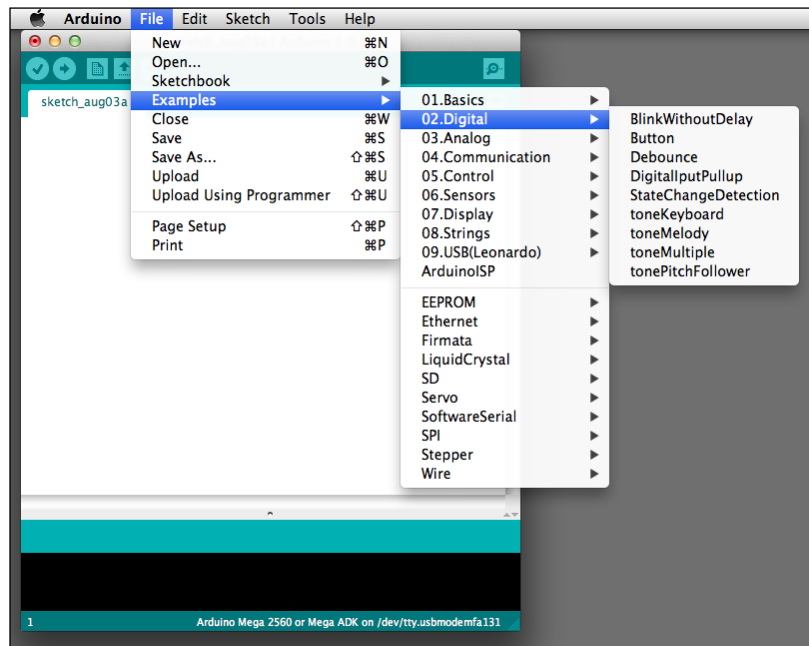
Arduino File Edit Sketch Tools Help

sketch_aug03a

New ⌘N
Open... ⌘O
Sketchbook
Examples
Close ⌘W
Save ⌘S
Save As... ⇧⌘S
Upload ⌘U
Upload Using Programmer ⇧⌘U
Page Setup ⇧⌘P
Print ⌘P

01.Basics
02.Digital
03.Analog
04.Communication
05.Control
06.Sensors
07.Display
08.Strings
09.USB(Leonardo)
ArduinoISP
EEPROM
Ethernet
Firmata
LiquidCrystal
SD
Servo
SoftwareSerial
SPI
Stepper
Wire

BlinkWithoutDelay
Button
Debounce
DigitalIputPullup
StateChangeDetection
toneKeyboard
toneMelody
toneMultiple
tonePitchFollower

1
Arduino Mega 2560 or Mega ADK on /dev/tty.usbmodemfa131